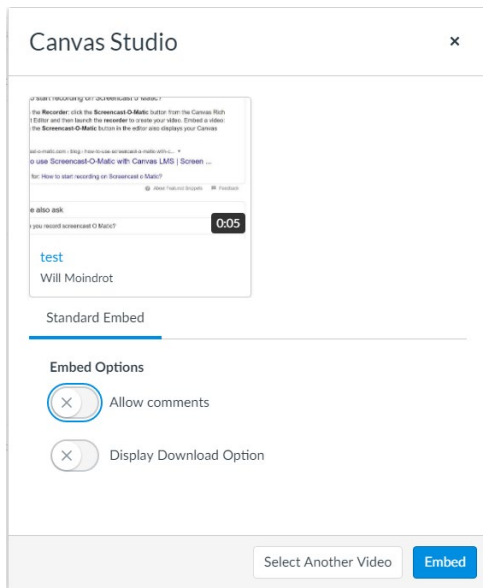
Canvas Studio

×

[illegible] start recording on Screencast-O-Matic?

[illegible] the Recorder: click the Screencast-O-Matic button from the Canvas Rich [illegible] Editor and then launch the recorder to create your video. Embed a video! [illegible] the Screencast-O-Matic button in the editor also displays your Canvas

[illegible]ast-o-matic.com › blog › how-to-use-screencast-o-matic-with-c... ▾

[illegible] use Screencast-O-Matic with Canvas LMS | Screen ...

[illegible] for: How to start recording on Screencast o Matic?

About Featured Snippets Feedback

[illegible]e also ask

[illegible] you record screencast O Matic?

0:05

test

Will Moindrot

Standard Embed

Embed Options

Allow comments

Display Download Option

Select Another Video

Embed